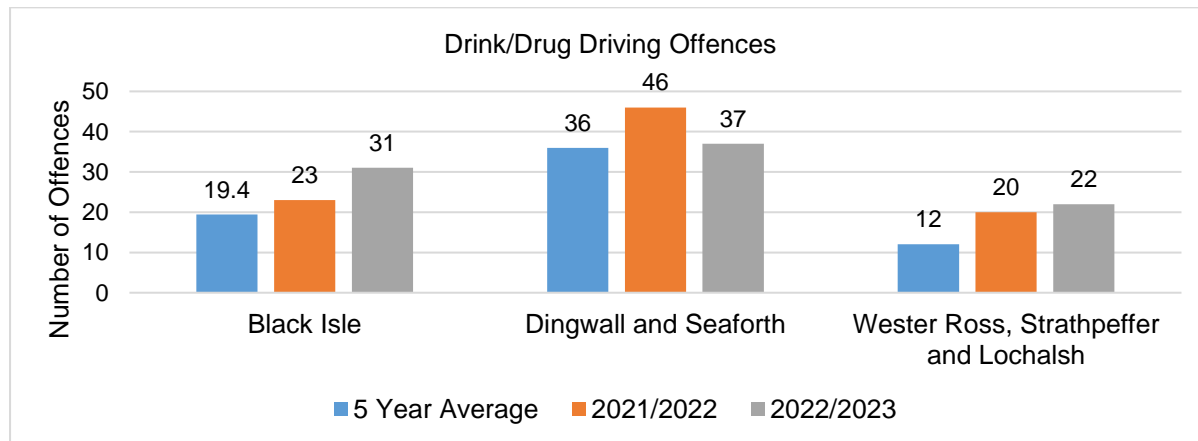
Drink/Drug Driving Offences

Number of Offences

50
40
30
20
10
0

19.4
23
31
36
46
37
12
20
22

Black Isle
Dingwall and Seaforth
Wester Ross, Strathpeffer and Lochalsh

5 Year Average
2021/2022
2022/2023